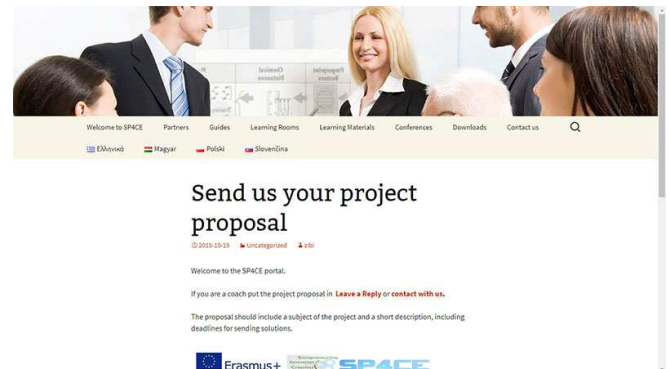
Welcome to SP4CE Partners Guides Learning Rooms Learning Materials Conferences Downloads Contact us

Ελληνικά Magyar Polski Slovenčina

Send us your project proposal

2015-10-19 Uncategorized zibi

Welcome to the SP4CE portal.

If you are a coach put the project proposal in Leave a Reply or contact with us.

The proposal should include a subject of the project and a short description, including deadlines for sending solutions.

Erasmus+ SP4CE